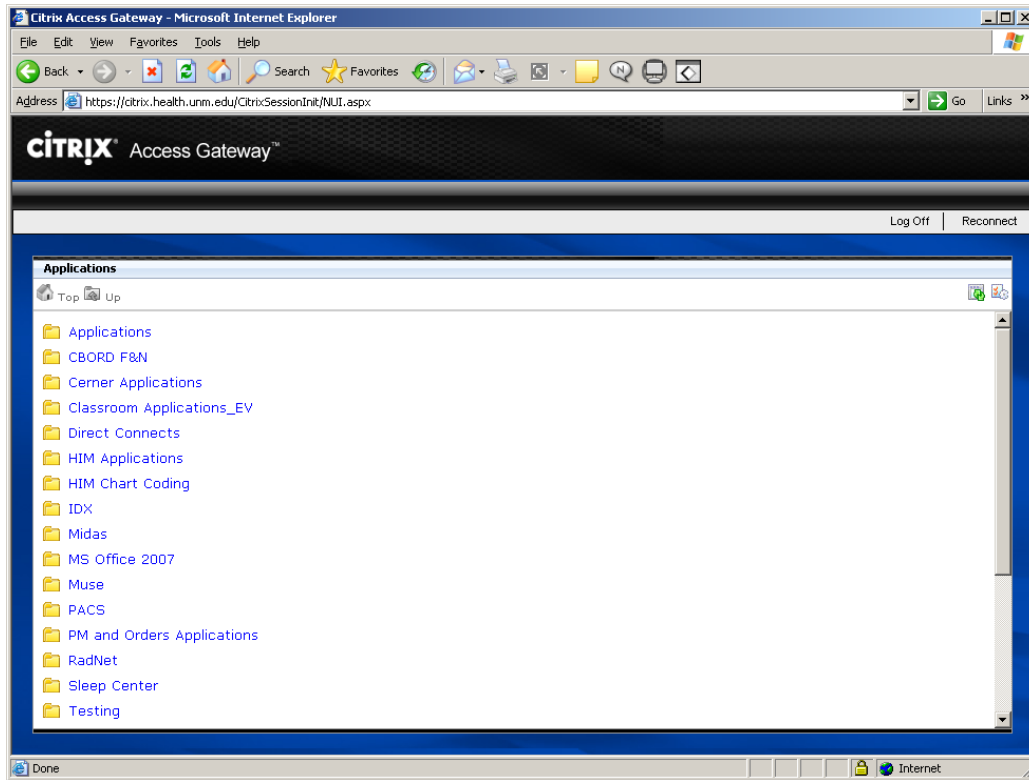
Citrix Access Gateway - Microsoft Internet Explorer

File Edit View Favorites Tools Help

Back Search Favorites

Address https://citrix.health.unm.edu/CitrixSessionInit/NUI.aspx Go Links »

CiTRIX® Access Gateway™

Log Off | Reconnect

Applications

Top Up

Applications
CBORD F&N
Cerner Applications
Classroom Applications_EV
Direct Connects
HIM Applications
HIM Chart Coding
IDX
Midas
MS Office 2007
Muse
PACS
PM and Orders Applications
RadNet
Sleep Center
Testing

Done Internet